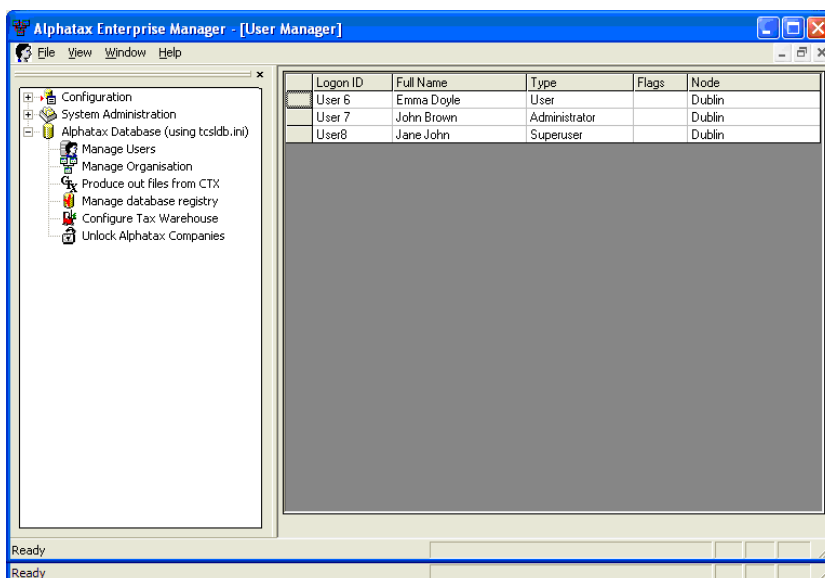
Alphatax Enterprise Manager - [User Manager]

File View Window Help

Configuration
System Administration
Alphatax Database (using tcsldb.ini)
Manage Users
Manage Organisation
Produce out files from CTX
Manage database registry
Configure Tax Warehouse
Unlock Alphatax Companies

| | Logon ID | Full Name | Type | Flags | Node |
|---|---|---|---|---|---|
| | User 6 | Emma Doyle | User | | Dublin |
| | User 7 | John Brown | Administrator | | Dublin |
| | User8 | Jane John | Superuser | | Dublin |

Ready

Ready